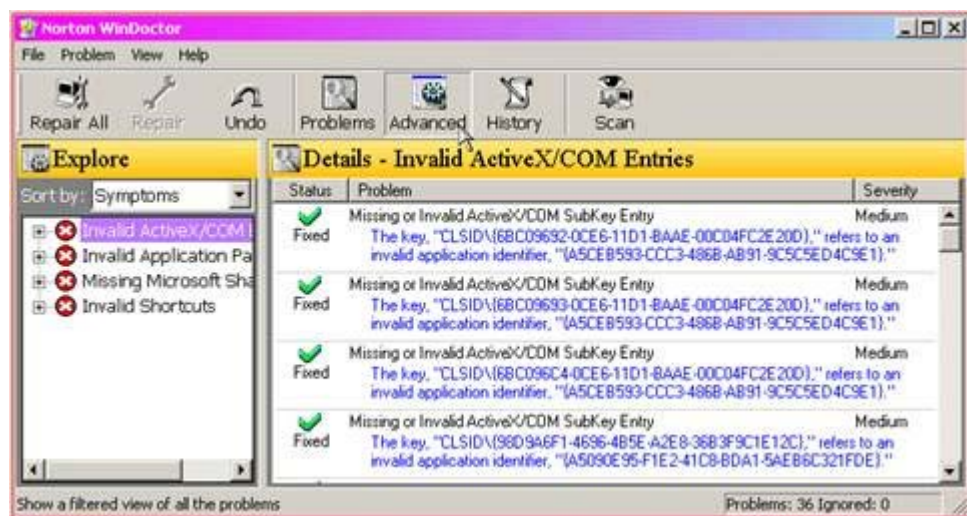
Norton WinDoctor

File Problem View Help

Repair All Repair Undo Problems Advanced History Scan

Explore

Sort by: Symptoms

Invalid ActiveX/COM I
Invalid Application Pa
Missing Microsoft Sha
Invalid Shortcuts

Details - Invalid ActiveX/COM Entries

| Status | Problem | Severity |
|---|---|---|
| Fixed | Missing or Invalid ActiveX/COM SubKey Entry The key, "CLSID\{6BC09692-0CE6-11D1-BAAE-00C04FC2E20D}," refers to an invalid application identifier, "{A5CEB593-CCC3-486B-AB91-9C5C5ED4C9E1}." | Medium |
| Fixed | Missing or Invalid ActiveX/COM SubKey Entry The key, "CLSID\{6BC09693-0CE6-11D1-BAAE-00C04FC2E20D}," refers to an invalid application identifier, "{A5CEB593-CCC3-486B-AB91-9C5C5ED4C9E1}." | Medium |
| Fixed | Missing or Invalid ActiveX/COM SubKey Entry The key, "CLSID\{6BC096C4-0CE6-11D1-BAAE-00C04FC2E20D}," refers to an invalid application identifier, "{A5CEB593-CCC3-486B-AB91-9C5C5ED4C9E1}." | Medium |
| Fixed | Missing or Invalid ActiveX/COM SubKey Entry The key, "CLSID\{98D9A6F1-4696-4B5E-A2E8-36B3F9C1E12C}," refers to an invalid application identifier, "{A5090E95-F1E2-41C8-BDA1-5AEB6C321FDE}." | Medium |

Show a filtered view of all the problems

Problems: 36 Ignored: 0